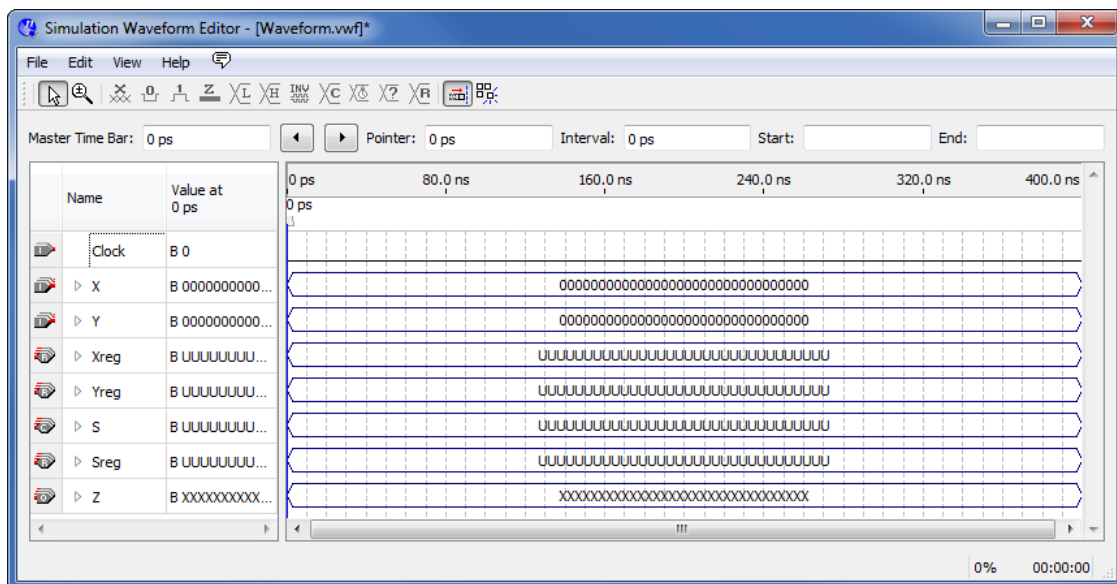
Simulation Waveform Editor - [Waveform.vwf]*

File Edit View Help

Master Time Bar: 0 ps | Pointer: 0 ps | Interval: 0 ps | Start: | End:

| | Name | Value at 0 ps | 0 ps 80.0 ns 160.0 ns 240.0 ns 320.0 ns 400.0 ns |
|---|---|---|---|
| | | | 0 ps |
| | Clock | B 0 | |
| | X | B 0000000000... | 00000000000000000000000000000000 |
| | Y | B 0000000000... | 00000000000000000000000000000000 |
| | Xreg | B UUUUUUUU... | UUUUUUUUUUUUUUUUUUUUUUUUUUUUUUUU |
| | Yreg | B UUUUUUUU... | UUUUUUUUUUUUUUUUUUUUUUUUUUUUUUUU |
| | S | B UUUUUUUU... | UUUUUUUUUUUUUUUUUUUUUUUUUUUUUUUU |
| | Sreg | B UUUUUUUU... | UUUUUUUUUUUUUUUUUUUUUUUUUUUUUUUU |
| | Z | B XXXXXXXXXX... | XXXXXXXXXXXXXXXXXXXXXXXXXXXXXXXX |

0% 00:00:00